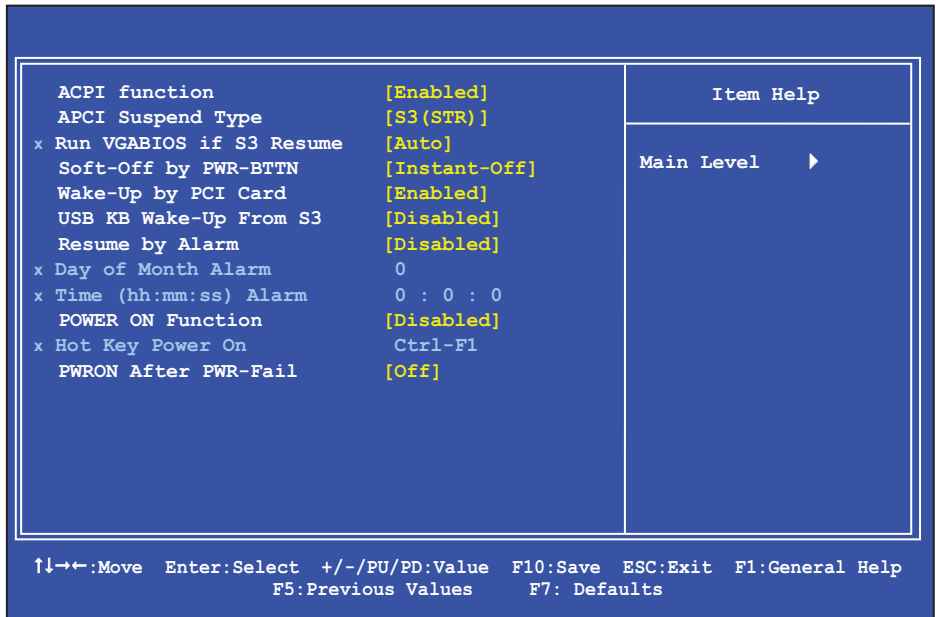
| | |
|---|---|
| ACPI function | [Enabled] |
| APCI Suspend Type | [S3(STR)] |
| x Run VGABIOS if S3 Resume | [Auto] |
| Soft-Off by PWR-BTTN | [Instant-Off] |
| Wake-Up by PCI Card | [Enabled] |
| USB KB Wake-Up From S3 | [Disabled] |
| Resume by Alarm | [Disabled] |
| x Day of Month Alarm | 0 |
| x Time (hh:mm:ss) Alarm | 0 : 0 : 0 |
| POWER ON Function | [Disabled] |
| x Hot Key Power On | Ctrl-F1 |
| PWRON After PWR-Fail | [Off] |

Item Help

Main Level ▶

↑↓→←:Move Enter:Select +/-/PU/PD:Value F10:Save ESC:Exit F1:General Help
F5:Previous Values F7: Defaults